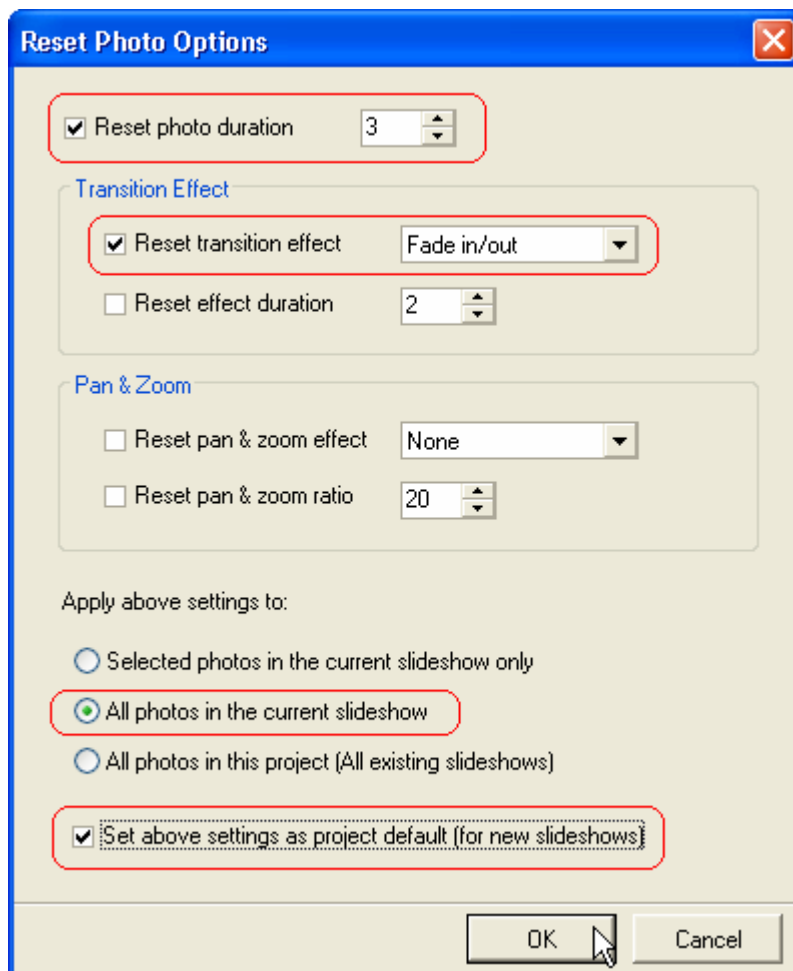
Reset Photo Options

Reset photo duration 3

Transition Effect

Reset transition effect Fade in/out

Reset effect duration 2

Pan & Zoom

Reset pan & zoom effect None

Reset pan & zoom ratio 20

Apply above settings to:

Selected photos in the current slideshow only

All photos in the current slideshow

All photos in this project (All existing slideshows)

Set above settings as project default (for new slideshows)

OK

Cancel